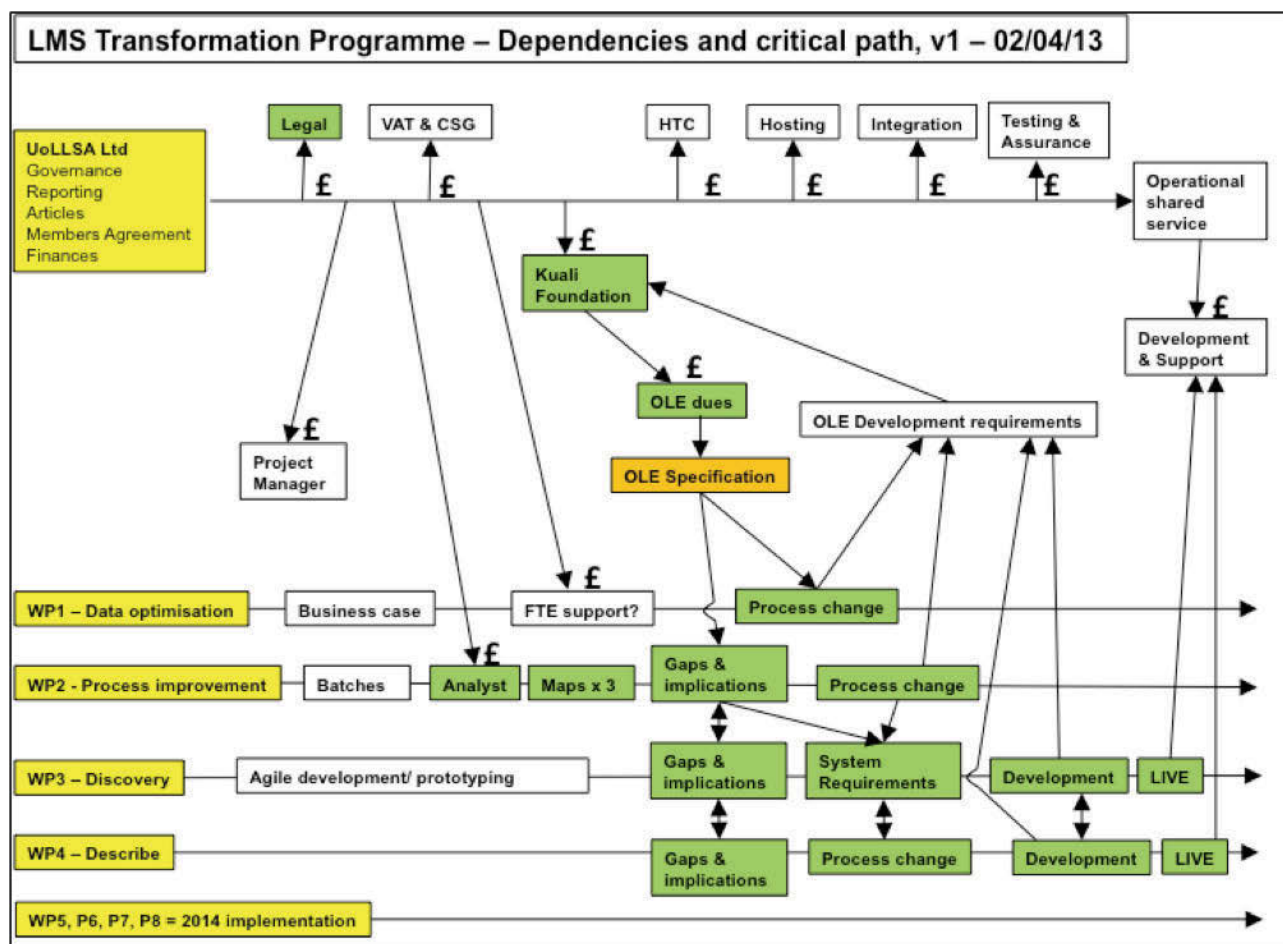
LMS Transformation Programme – Dependencies and critical path, v1 – 02/04/13

UoLLSA Ltd
Governance
Reporting
Articles
Members Agreement
Finances

Legal
£
VAT & CSG
£
HTC
£
Hosting
£
Integration
£
Testing & Assurance
£
Operational shared service

£
Kuali Foundation

£
Development & Support

£
OLE dues

OLE Development requirements

£
Project Manager

OLE Specification

WP1 – Data optimisation
Business case
£
FTE support?
Process change

WP2 - Process improvement
Batches
£
Analyst
Maps x 3
Gaps & implications
Process change

WP3 – Discovery
Agile development/ prototyping
Gaps & implications
System Requirements
Development
LIVE

WP4 – Describe
Gaps & implications
Process change
Development
LIVE

WP5, P6, P7, P8 = 2014 implementation